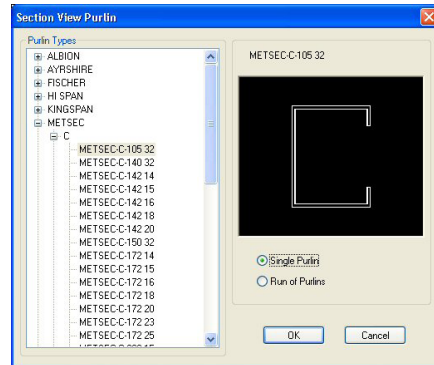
Section View Purlin

Purlin Types

ALBION
AYRSHIRE
FISCHER
HI SPAN
KINGSPAN
METSEC
C
METSEC-C-105 32
METSEC-C-140 32
METSEC-C-142 14
METSEC-C-142 15
METSEC-C-142 16
METSEC-C-142 18
METSEC-C-142 20
METSEC-C-150 32
METSEC-C-172 14
METSEC-C-172 15
METSEC-C-172 16
METSEC-C-172 18
METSEC-C-172 20
METSEC-C-172 23
METSEC-C-172 25
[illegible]

METSEC-C-105 32

Single Purlin
Run of Purlins

OK
Cancel